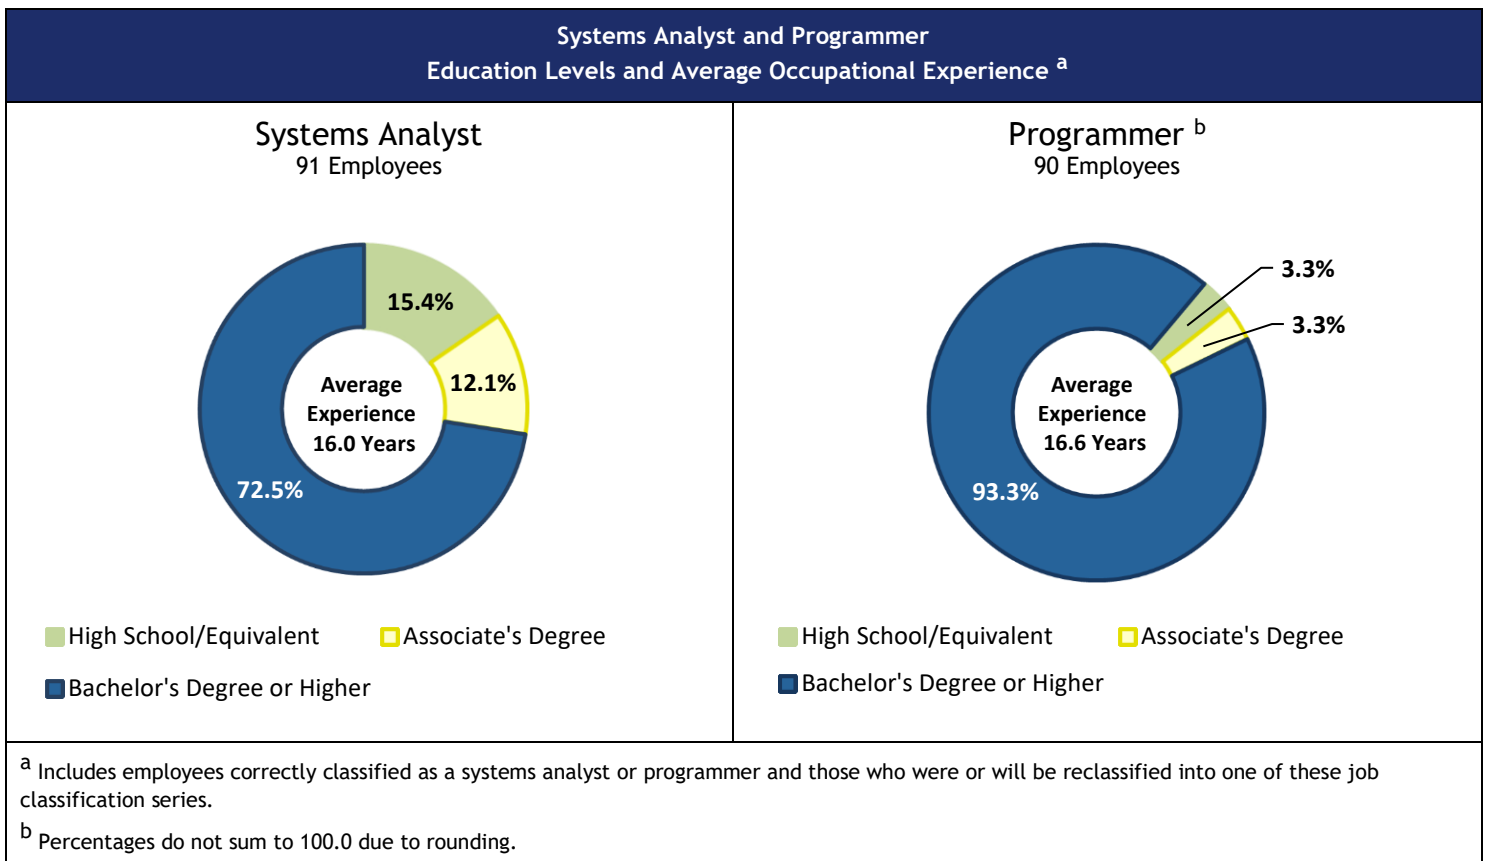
Systems Analyst and Programmer
Education Levels and Average Occupational Experience $^{a}$

Systems Analyst
91 Employees

15.4%
12.1%
Average Experience 16.0 Years
72.5%

High School/Equivalent
Associate's Degree
Bachelor's Degree or Higher

Programmer $^{b}$
90 Employees

3.3%
3.3%
Average Experience 16.6 Years
93.3%

High School/Equivalent
Associate's Degree
Bachelor's Degree or Higher

$^{a}$ Includes employees correctly classified as a systems analyst or programmer and those who were or will be reclassified into one of these job classification series.

$^{b}$ Percentages do not sum to 100.0 due to rounding.